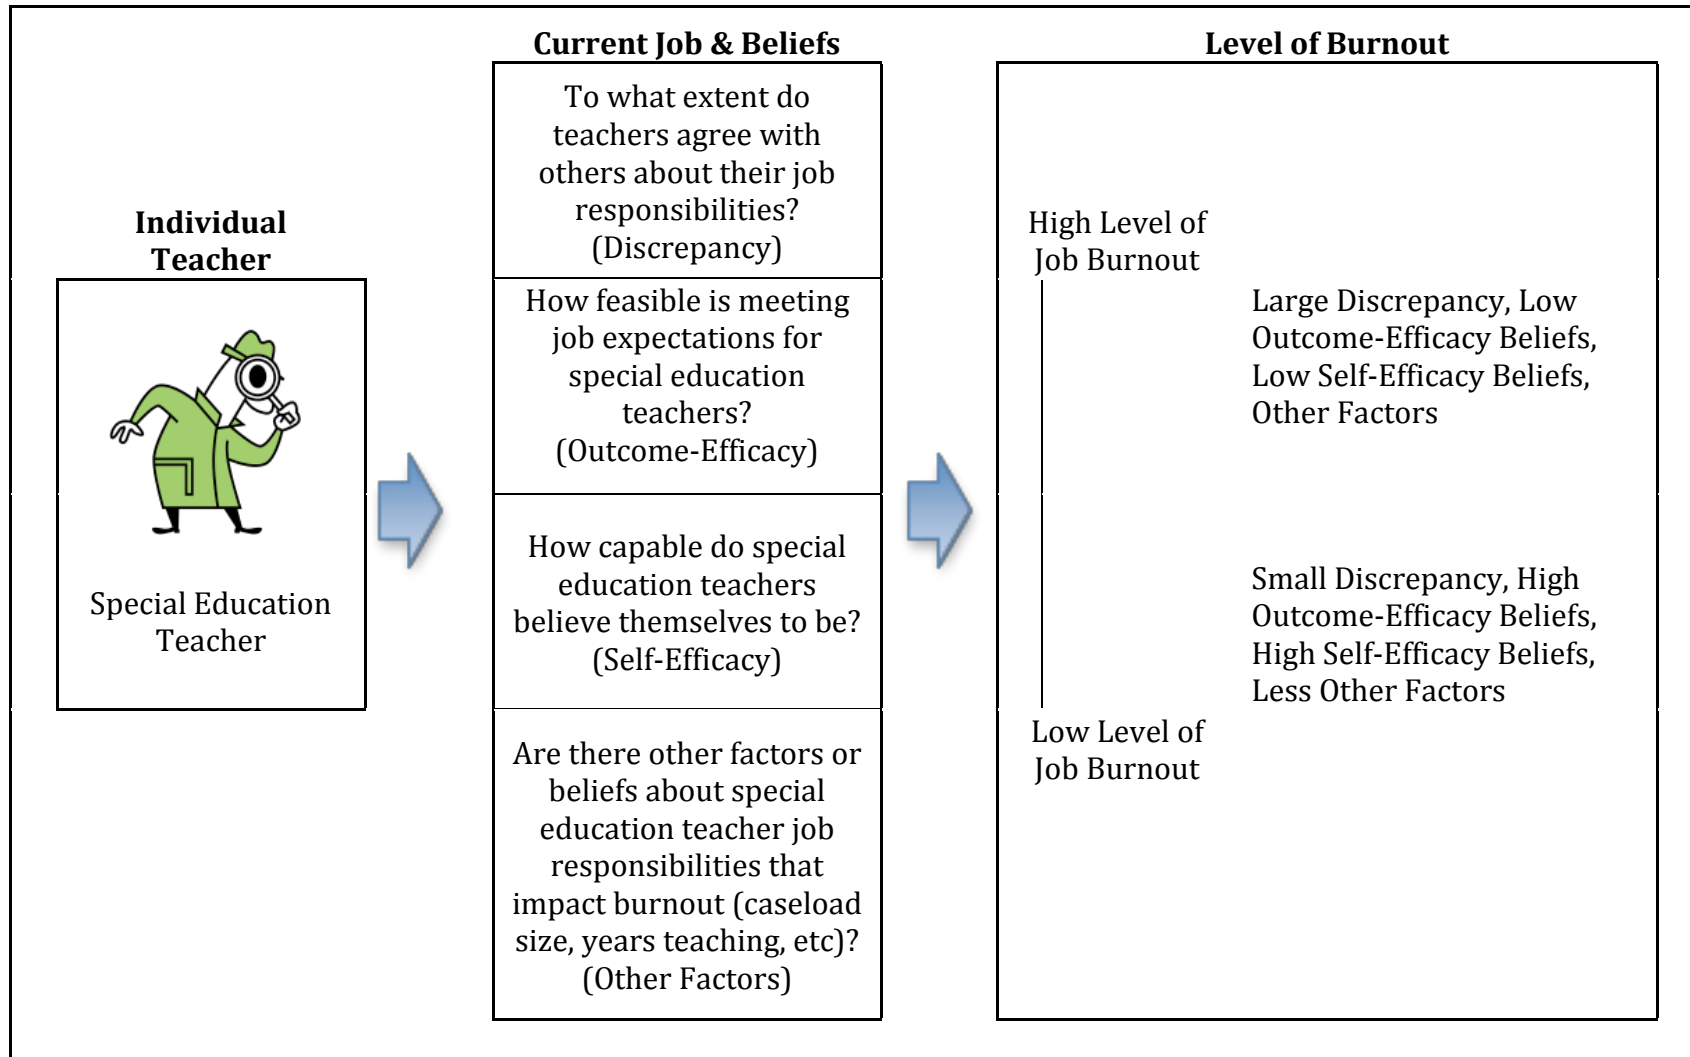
Individual Teacher

Special Education Teacher

Current Job & Beliefs

To what extent do teachers agree with others about their job responsibilities? (Discrepancy)

How feasible is meeting job expectations for special education teachers? (Outcome-Efficacy)

How capable do special education teachers believe themselves to be? (Self-Efficacy)

Are there other factors or beliefs about special education teacher job responsibilities that impact burnout (caseload size, years teaching, etc)? (Other Factors)

Level of Burnout

High Level of Job Burnout

Large Discrepancy, Low Outcome-Efficacy Beliefs, Low Self-Efficacy Beliefs, Other Factors

Small Discrepancy, High Outcome-Efficacy Beliefs, High Self-Efficacy Beliefs, Less Other Factors

Low Level of Job Burnout